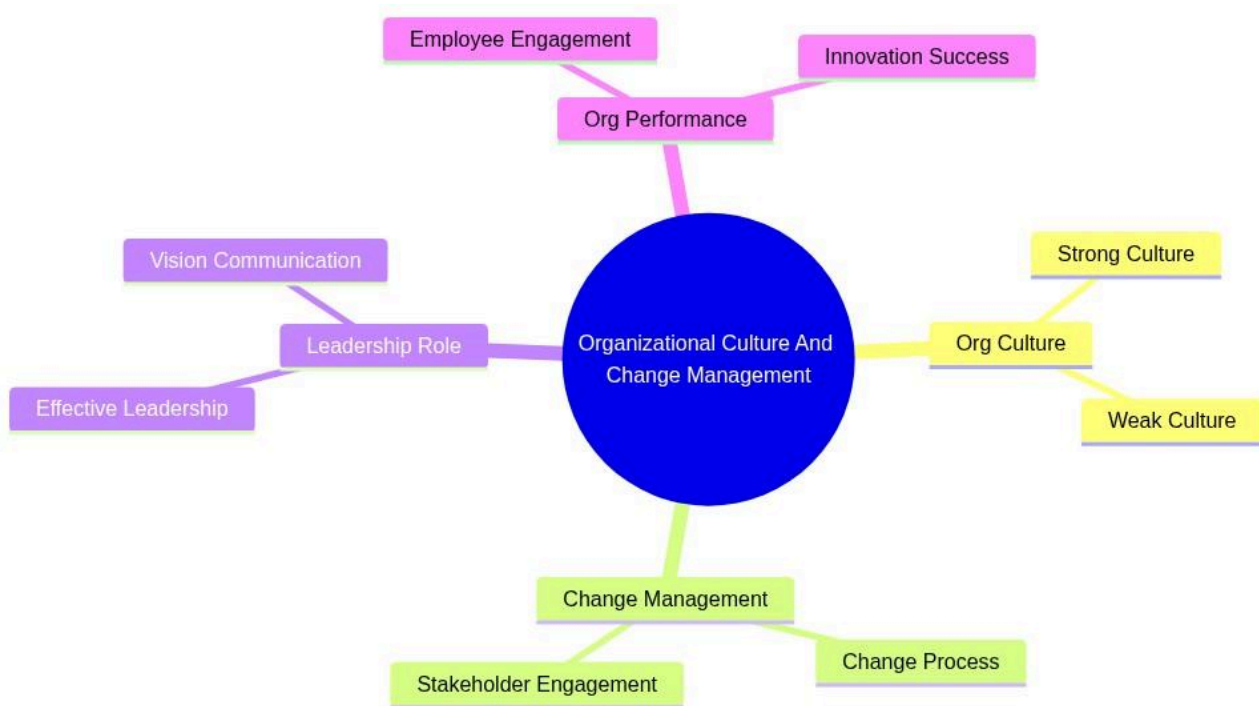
Organizational Culture And Change Management

Org Performance

Employee Engagement

Innovation Success

Org Culture

Strong Culture

Weak Culture

Change Management

Change Process

Stakeholder Engagement

Leadership Role

Vision Communication

Effective Leadership